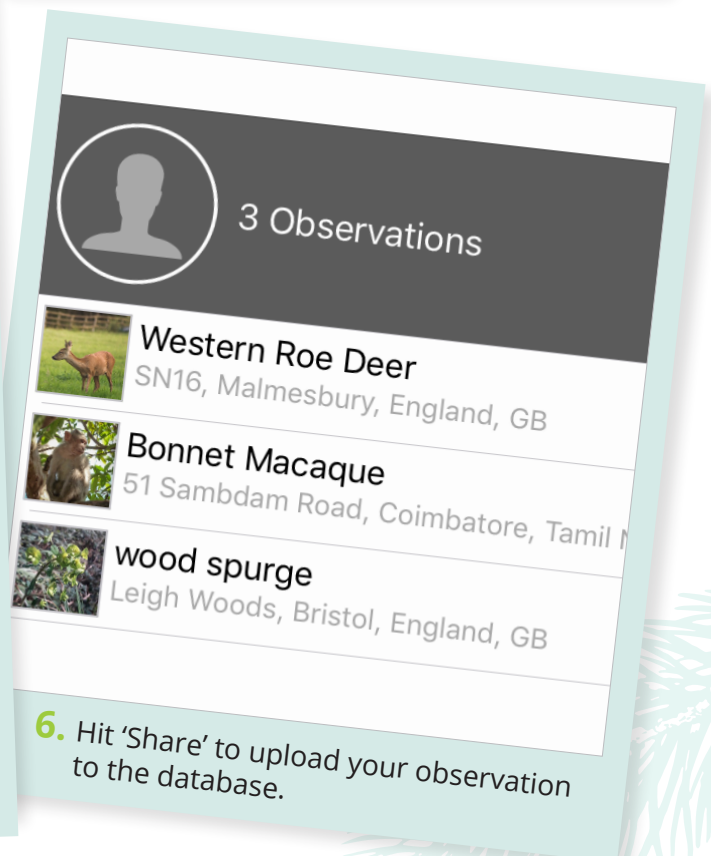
3 Observations

Western Roe Deer
SN16, Malmesbury, England, GB

Bonnet Macaque
51 Sambdam Road, Coimbatore, Tamil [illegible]

wood spurge
Leigh Woods, Bristol, England, GB

6. Hit 'Share' to upload your observation to the database.